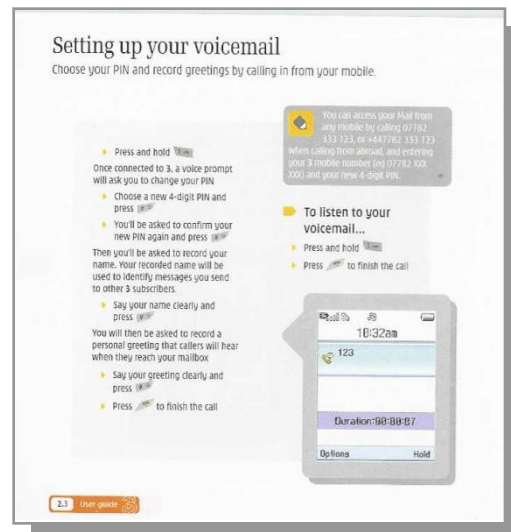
Setting up your voicemail

Choose your PIN and record greetings by calling in from your mobile.

You can access your Mail from any mobile by calling 07782 333 123, or +447782 333 123 when calling from abroad, and entering your 3 mobile number (eg 07782 XXX XXX) and your new 4-digit PIN.

• Press and hold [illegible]

Once connected to 3, a voice prompt will ask you to change your PIN

• Choose a new 4-digit PIN and press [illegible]

• You'll be asked to confirm your new PIN again and press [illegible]

Then you'll be asked to record your name. Your recorded name will be used to identify messages you send to other 3 subscribers.

• Say your name clearly and press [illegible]

You will then be asked to record a personal greeting that callers will hear when they reach your mailbox

• Say your greeting clearly and press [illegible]

• Press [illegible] to finish the call

To listen to your voicemail...

• Press and hold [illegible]

• Press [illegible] to finish the call

10:32am

123

Duration:00:00:07

Options

Hold

23 User guide